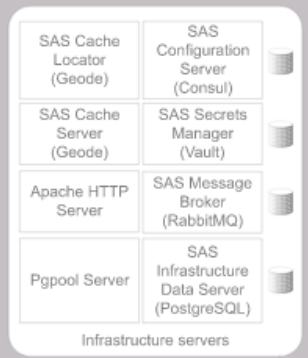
SAS Cache Locator (Geode)

SAS Configuration Server (Consul)

SAS Cache Server (Geode)

SAS Secrets Manager (Vault)

Apache HTTP Server

SAS Message Broker (RabbitMQ)

Pgpool Server

SAS Infrastructure Data Server (PostgreSQL)

Infrastructure servers